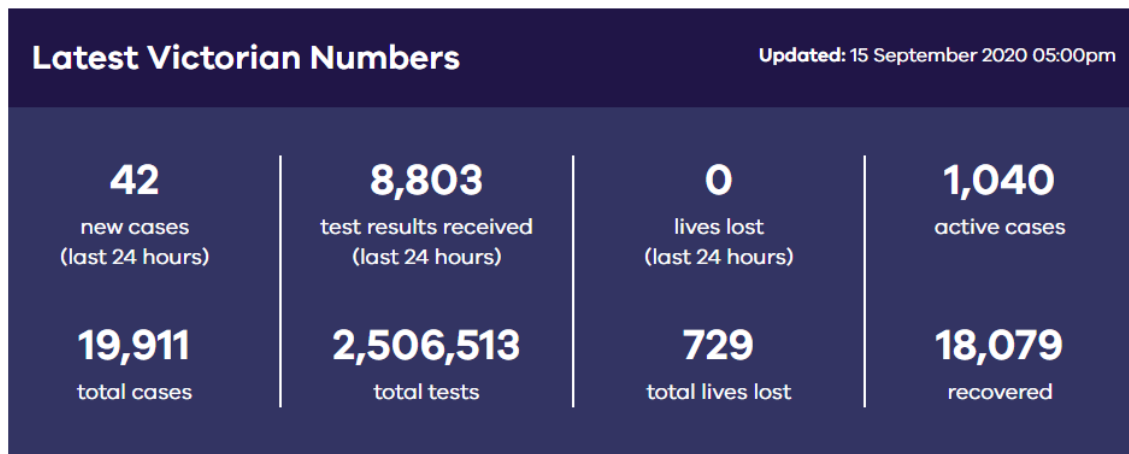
Latest Victorian Numbers

Updated: 15 September 2020 05:00pm

42
new cases
(last 24 hours)

19,911
total cases

8,803
test results received
(last 24 hours)

2,506,513
total tests

0
lives lost
(last 24 hours)

729
total lives lost

1,040
active cases

18,079
recovered